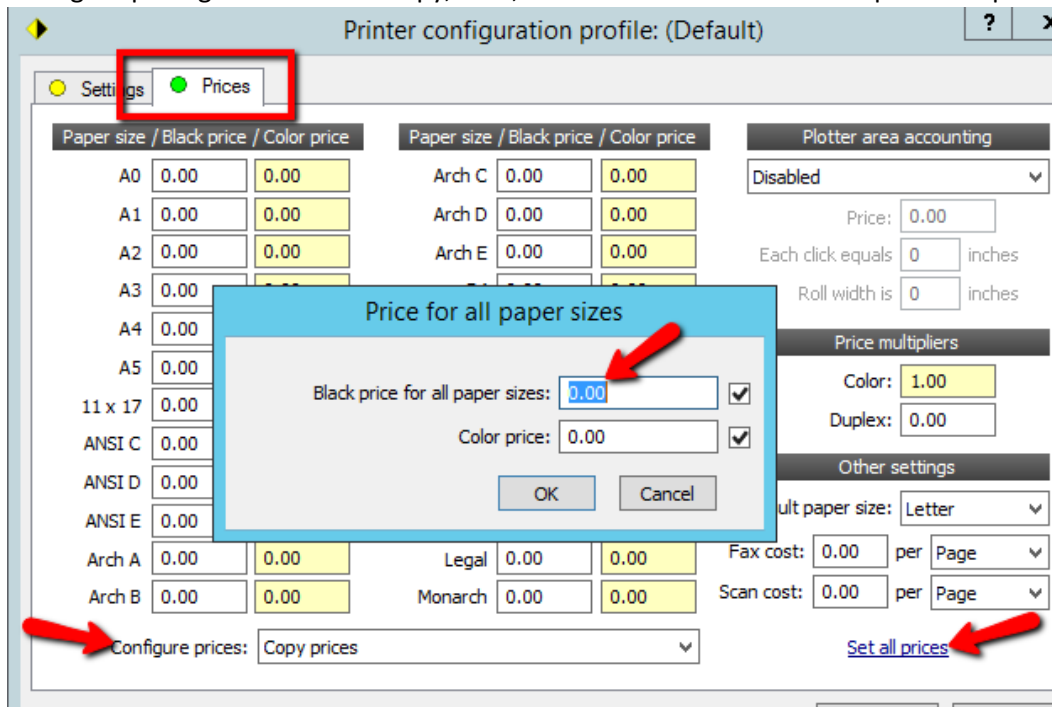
Printer configuration profile: (Default)

?

Settings

Prices

Paper size / Black price / Color price

| | | |
|---|---|---|
| A0 | 0.00 | 0.00 |
| A1 | 0.00 | 0.00 |
| A2 | 0.00 | 0.00 |
| A3 | 0.00 | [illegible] |
| A4 | 0.00 | |
| A5 | 0.00 | |
| 11 x 17 | 0.00 | |
| ANSI C | 0.00 | |
| ANSI D | 0.00 | |
| ANSI E | 0.00 | |
| Arch A | 0.00 | 0.00 |
| Arch B | 0.00 | 0.00 |

Paper size / Black price / Color price

| | | |
|---|---|---|
| Arch C | 0.00 | 0.00 |
| Arch D | 0.00 | 0.00 |
| Arch E | 0.00 | 0.00 |
| Legal | 0.00 | 0.00 |
| Monarch | 0.00 | 0.00 |

Plotter area accounting

Disabled

Price: 0.00

Each click equals 0 inches

Roll width is 0 inches

Price multipliers

Color: 1.00

Duplex: 0.00

Other settings

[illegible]ult paper size: Letter

Fax cost: 0.00 per Page

Scan cost: 0.00 per Page

Price for all paper sizes

Black price for all paper sizes: 0.00

Color price: 0.00

OK

Cancel

Configure prices: Copy prices

Set all prices